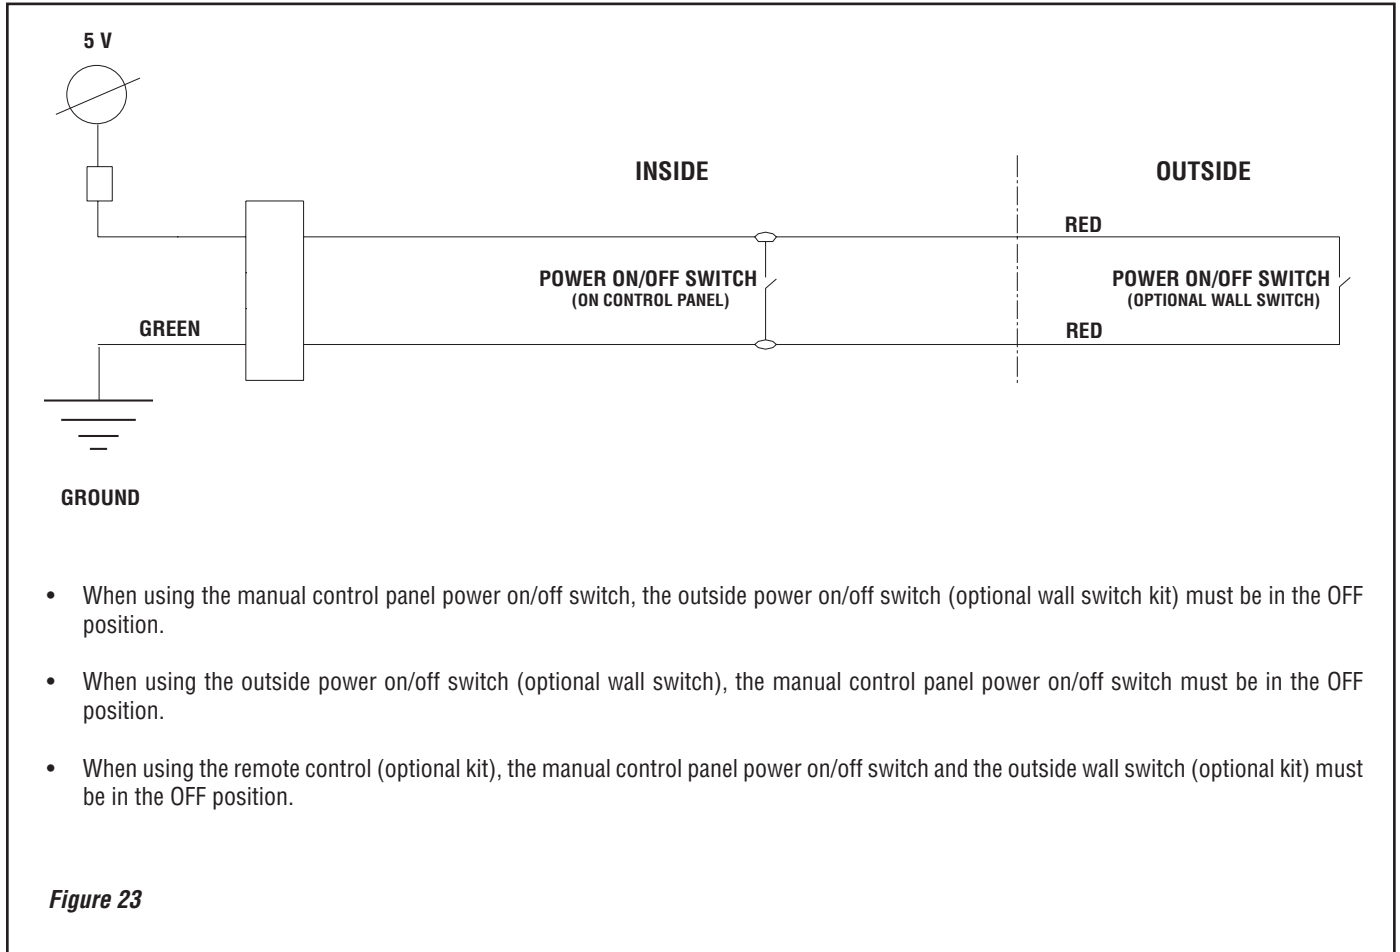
5 V

INSIDE

OUTSIDE

RED

POWER ON/OFF SWITCH
(ON CONTROL PANEL)

POWER ON/OFF SWITCH
(OPTIONAL WALL SWITCH)

GREEN

RED

GROUND

• When using the manual control panel power on/off switch, the outside power on/off switch (optional wall switch kit) must be in the OFF position.

• When using the outside power on/off switch (optional wall switch), the manual control panel power on/off switch must be in the OFF position.

• When using the remote control (optional kit), the manual control panel power on/off switch and the outside wall switch (optional kit) must be in the OFF position.

Figure 23